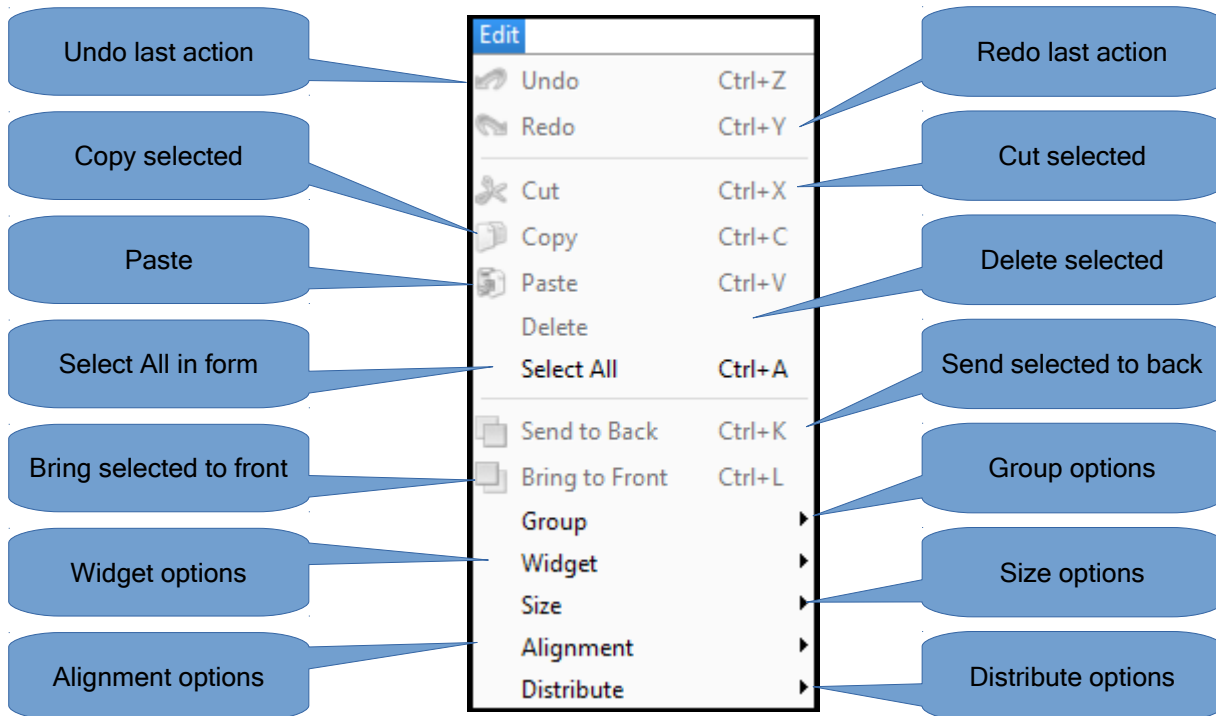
Undo last action

Copy selected

Paste

Select All in form

Bring selected to front

Widget options

Alignment options

Edit

Undo Ctrl+Z
Redo Ctrl+Y
Cut Ctrl+X
Copy Ctrl+C
Paste Ctrl+V
Delete
Select All Ctrl+A
Send to Back Ctrl+K
Bring to Front Ctrl+L
Group
Widget
Size
Alignment
Distribute

Redo last action

Cut selected

Delete selected

Send selected to back

Group options

Size options

Distribute options